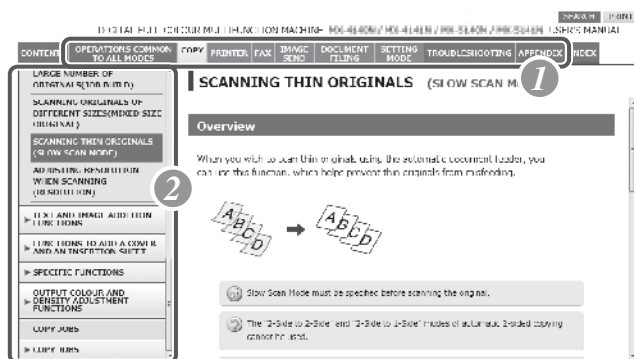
SEARCH PRINT

DIGITAL FULL COLOUR MULTIFUNCTION MACHINE MX-4140N / MX-4141N / MX-5140N / MX-5141N USER'S MANUAL

CONTENTS OPERATIONS COMMON TO ALL MODES COPY PRINTER FAX IMAGE SEND DOCUMENT FILING SETTING MODE TROUBLESHOOTING APPENDIX INDEX

LARGE NUMBER OF ORIGINALS(JOB BUILD)

SCANNING ORIGINALS OF DIFFERENT SIZES(MIXED SIZE ORIGINAL)

SCANNING THIN ORIGINALS (SLOW SCAN MODE)

ADJUSTING RESOLUTION WHEN SCANNING (RESOLUTION)

► TEXT AND IMAGE ADDITION FUNCTIONS

► FUNCTIONS TO ADD A COVER AND AN INSERTION SHEET

► SPECIFIC FUNCTIONS

OUTPUT COLOUR AND DENSITY ADJUSTMENT FUNCTIONS

COPY JOBS

► COPY JOBS

1

2

SCANNING THIN ORIGINALS (SLOW SCAN M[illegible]

Overview

When you wish to scan thin originals using the automatic document feeder, you can use this function, which helps prevent thin originals from misfeeding.

A B C D

A B C D

Slow Scan Mode must be specified before scanning the original.

The "2-Side to 2-Side" and "2-Side to 1-Side" modes of automatic 2-sided copying cannot be used.